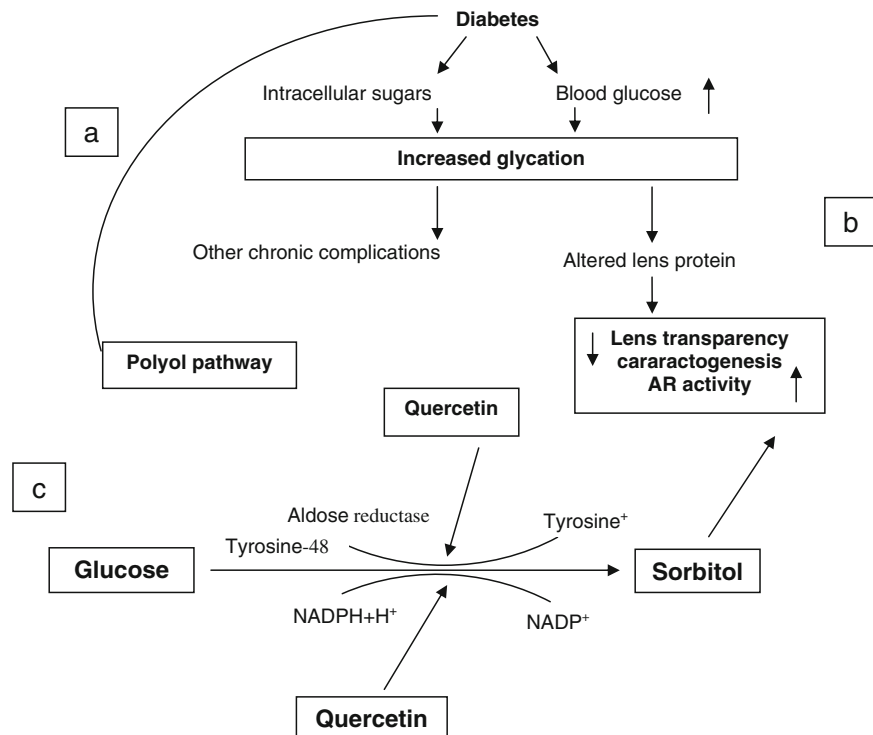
Diabetes

Intracellular sugars

Blood glucose

a

Increased glycation

b

Other chronic complications

Altered lens protein

Lens transparency
cararactogenesis
AR activity

Polyol pathway

Quercetin

c

Aldose reductase

Tyrosine$^{+}$

Tyrosine-48

Glucose

Sorbitol

NADPH+H$^{+}$

NADP$^{+}$

Quercetin